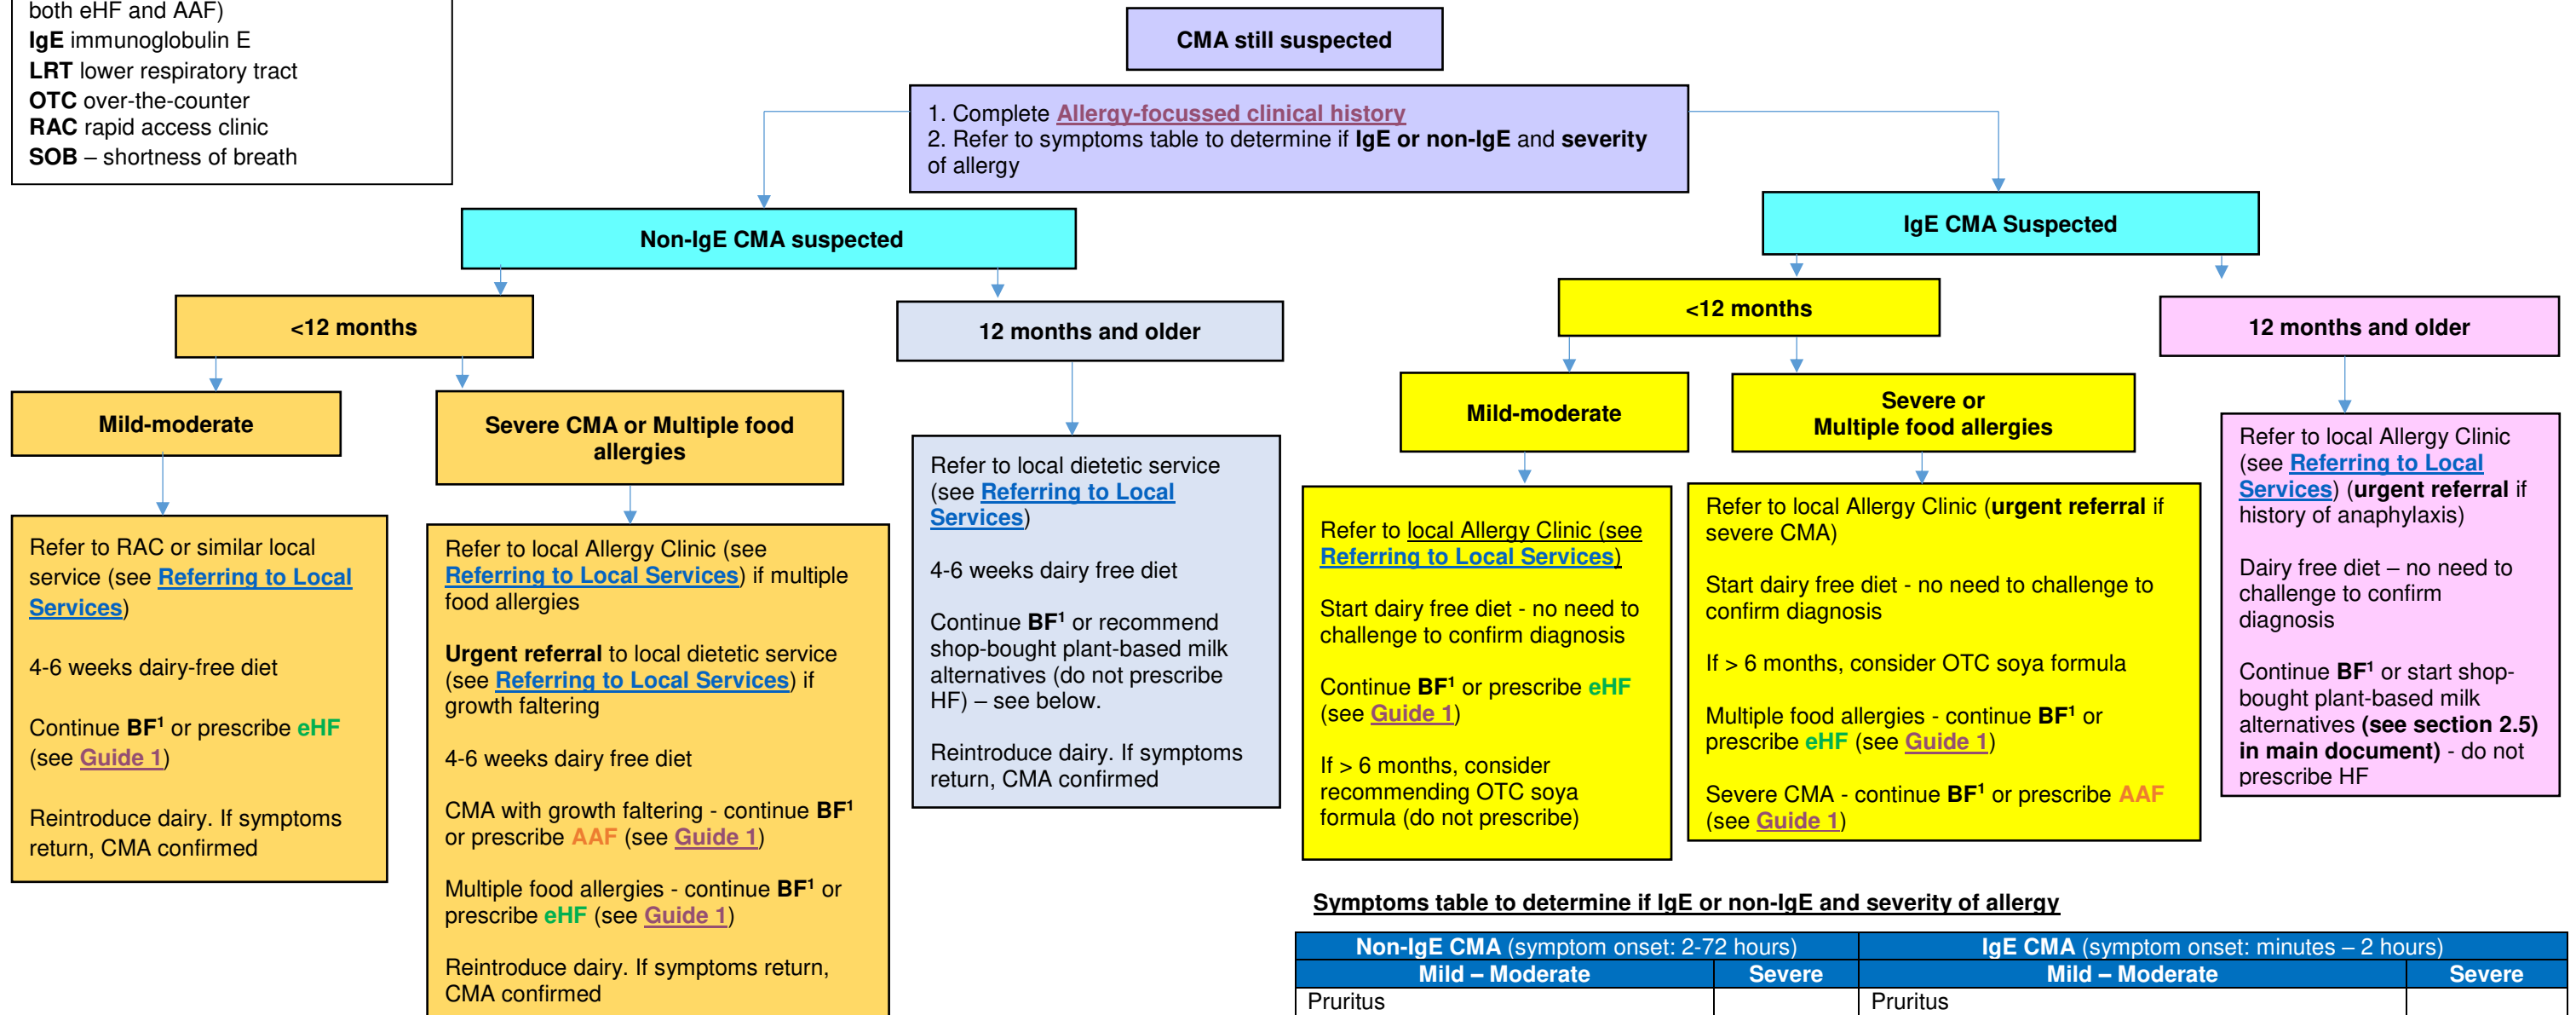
both eHF and AAF)
**IgE** immunoglobulin E
**LRT** lower respiratory tract
**OTC** over-the-counter
**RAC** rapid access clinic
**SOB** – shortness of breath

CMA still suspected

1. Complete Allergy-focussed clinical history
2. Refer to symptoms table to determine if IgE or non-IgE and severity of allergy

Non-IgE CMA suspected

<12 months

12 months and older

Mild-moderate

Severe CMA or Multiple food allergies

Refer to RAC or similar local service (see Referring to Local Services)

4-6 weeks dairy-free diet

Continue BF$^1$ or prescribe eHF (see Guide 1)

Reintroduce dairy. If symptoms return, CMA confirmed

Refer to local Allergy Clinic (see Referring to Local Services) if multiple food allergies

Urgent referral to local dietetic service (see Referring to Local Services) if growth faltering

4-6 weeks dairy free diet

CMA with growth faltering - continue BF$^1$ or prescribe AAF (see Guide 1)

Multiple food allergies - continue BF$^1$ or prescribe eHF (see Guide 1)

Reintroduce dairy. If symptoms return, CMA confirmed

Refer to local dietetic service (see Referring to Local Services)

4-6 weeks dairy free diet

Continue BF$^1$ or recommend shop-bought plant-based milk alternatives (do not prescribe HF) – see below.

Reintroduce dairy. If symptoms return, CMA confirmed

IgE CMA Suspected

<12 months

12 months and older

Mild-moderate

Severe or Multiple food allergies

Refer to local Allergy Clinic (see Referring to Local Services)

Start dairy free diet - no need to challenge to confirm diagnosis

Continue BF$^1$ or prescribe eHF (see Guide 1)

If > 6 months, consider recommending OTC soya formula (do not prescribe)

Refer to local Allergy Clinic (urgent referral if severe CMA)

Start dairy free diet - no need to challenge to confirm diagnosis

If > 6 months, consider OTC soya formula

Multiple food allergies - continue BF$^1$ or prescribe eHF (see Guide 1)

Severe CMA - continue BF$^1$ or prescribe AAF (see Guide 1)

Refer to local Allergy Clinic (see Referring to Local Services) (urgent referral if history of anaphylaxis)

Dairy free diet – no need to challenge to confirm diagnosis

Continue BF$^1$ or start shop-bought plant-based milk alternatives (see section 2.5) in main document) - do not prescribe HF

Symptoms table to determine if IgE or non-IgE and severity of allergy

| Non-IgE CMA (symptom onset: 2-72 hours) | | IgE CMA (symptom onset: minutes – 2 hours) | |
|---|---|---|---|
| Mild – Moderate | Severe | Mild – Moderate | Severe |
| Pruritus | | Pruritus | |